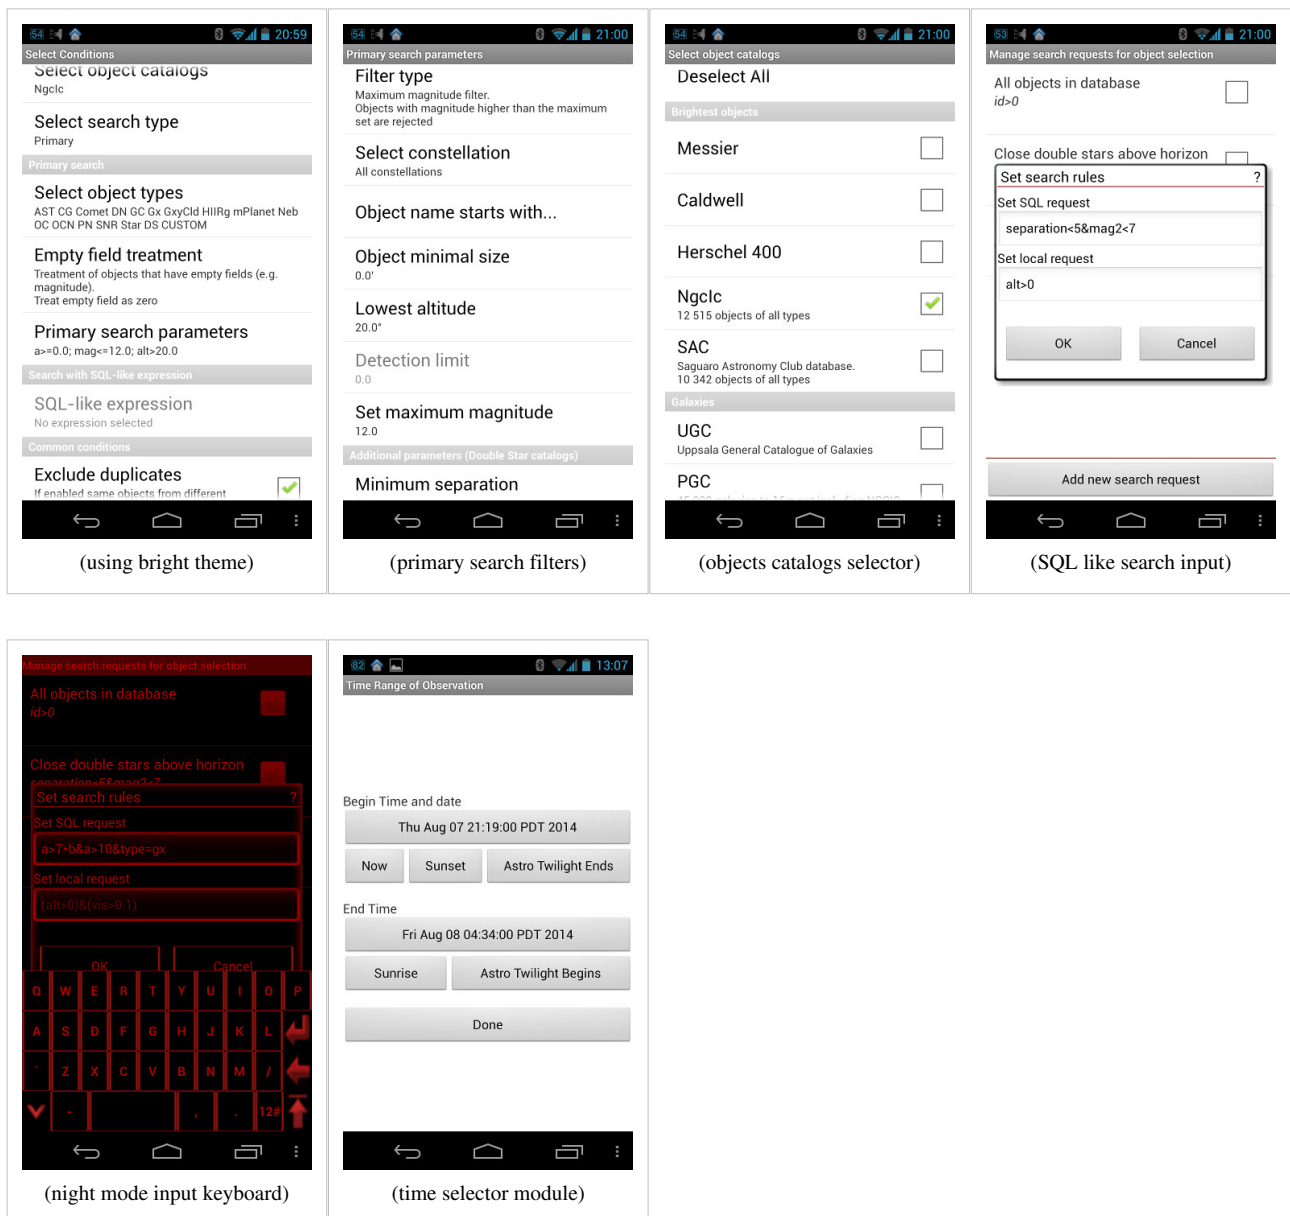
54 20:59
Select Conditions
Select object catalogs
Ngclc
Select search type
Primary
Primary search
Select object types
AST CG Comet DN GC Gx GxyCld HIIRg mPlanet Neb OC OCN PN SNR Star DS CUSTOM
Empty field treatment
Treatment of objects that have empty fields (e.g. magnitude).
Treat empty field as zero
Primary search parameters
a>=0.0; mag<=12.0; alt>20.0
Search with SQL-like expression
SQL-like expression
No expression selected
Common conditions
Exclude duplicates
If enabled same objects from different

(using bright theme)

54 21:00
Primary search parameters
Filter type
Maximum magnitude filter.
Objects with magnitude higher than the maximum set are rejected
Select constellation
All constellations
Object name starts with...
Object minimal size
0.0'
Lowest altitude
20.0°
Detection limit
0.0
Set maximum magnitude
12.0
Additional parameters (Double Star catalogs)
Minimum separation

(primary search filters)

54 21:00
Select object catalogs
Deselect All
Brightest objects
Messier
Caldwell
Herschel 400
Ngclc
12 515 objects of all types
SAC
Saguaro Astronomy Club database.
10 342 objects of all types
Galaxies
UGC
Uppsala General Catalogue of Galaxies
PGC

(objects catalogs selector)

53 21:00
Manage search requests for object selection
All objects in database
id>0
Close double stars above horizon
Set search rules ?
Set SQL request
separation<5&mag2<7
Set local request
alt>0
OK Cancel
Add new search request

(SQL like search input)

Manage search requests for object selection
All objects in database
id>0
Close double stars above horizon
separation<5&mag2<7
Set search rules ?
Set SQL request
a>7-b&a>10&type=gx
Set local request
(alt>0)&(vis>0.1)
OK Cancel
Q W E R T Y U I O P
A S D F G H J K L
Z X C V B N M /
- , . 12#

(night mode input keyboard)

82 13:07
Time Range of Observation
Begin Time and date
Thu Aug 07 21:19:00 PDT 2014
Now Sunset Astro Twilight Ends
End Time
Fri Aug 08 04:34:00 PDT 2014
Sunrise Astro Twilight Begins
Done

(time selector module)